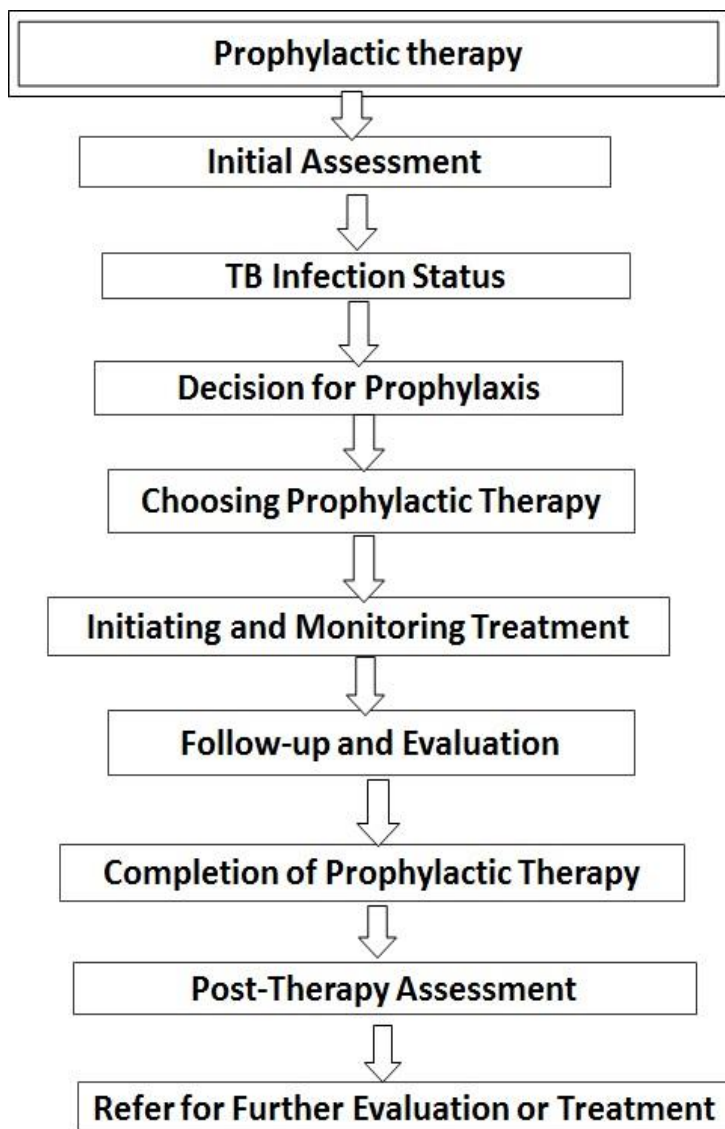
Prophylactic therapy

Initial Assessment

TB Infection Status

Decision for Prophylaxis

Choosing Prophylactic Therapy

Initiating and Monitoring Treatment

Follow-up and Evaluation

Completion of Prophylactic Therapy

Post-Therapy Assessment

Refer for Further Evaluation or Treatment